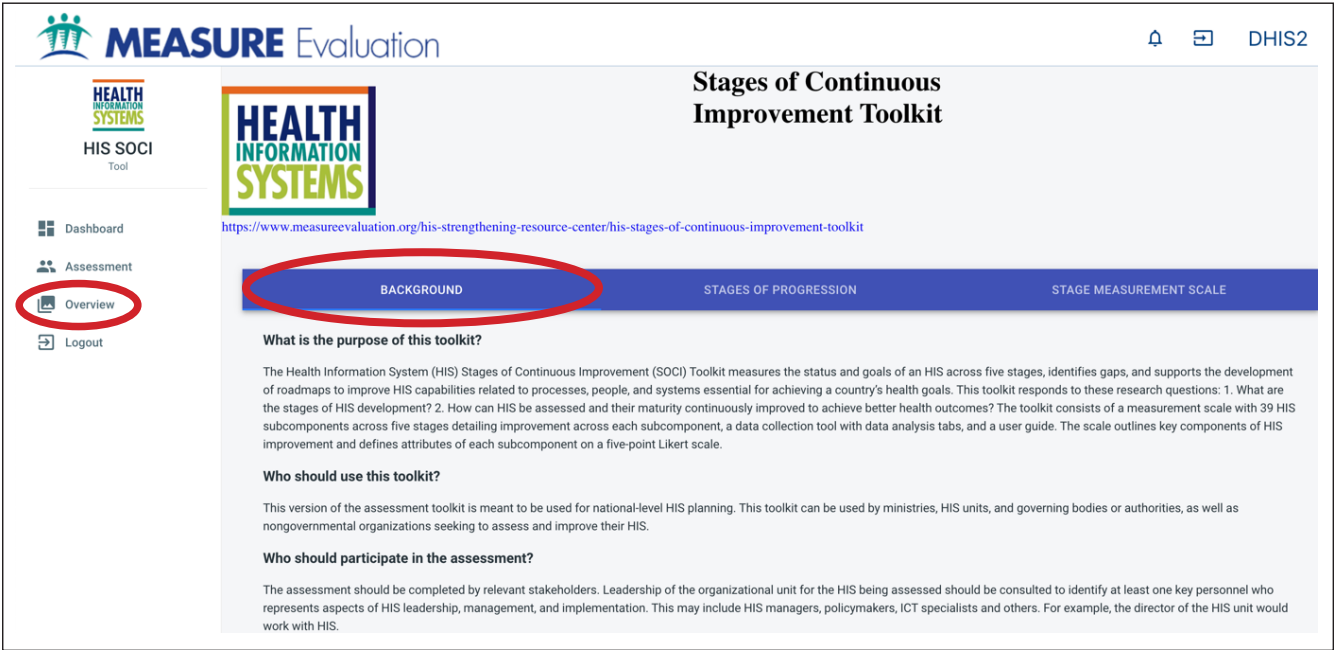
MEASURE Evaluation

DHIS2

HEALTH INFORMATION SYSTEMS

HIS SOCI

Tool

Dashboard

Assessment

Overview

Logout

Stages of Continuous Improvement Toolkit

HEALTH INFORMATION SYSTEMS

https://www.measureevaluation.org/his-strengthening-resource-center/his-stages-of-continuous-improvement-toolkit

BACKGROUND

STAGES OF PROGRESSION

STAGE MEASUREMENT SCALE

What is the purpose of this toolkit?

The Health Information System (HIS) Stages of Continuous Improvement (SOCI) Toolkit measures the status and goals of an HIS across five stages, identifies gaps, and supports the development of roadmaps to improve HIS capabilities related to processes, people, and systems essential for achieving a country's health goals. This toolkit responds to these research questions: 1. What are the stages of HIS development? 2. How can HIS be assessed and their maturity continuously improved to achieve better health outcomes? The toolkit consists of a measurement scale with 39 HIS subcomponents across five stages detailing improvement across each subcomponent, a data collection tool with data analysis tabs, and a user guide. The scale outlines key components of HIS improvement and defines attributes of each subcomponent on a five-point Likert scale.

Who should use this toolkit?

This version of the assessment toolkit is meant to be used for national-level HIS planning. This toolkit can be used by ministries, HIS units, and governing bodies or authorities, as well as nongovernmental organizations seeking to assess and improve their HIS.

Who should participate in the assessment?

The assessment should be completed by relevant stakeholders. Leadership of the organizational unit for the HIS being assessed should be consulted to identify at least one key personnel who represents aspects of HIS leadership, management, and implementation. This may include HIS managers, policymakers, ICT specialists and others. For example, the director of the HIS unit would work with HIS.